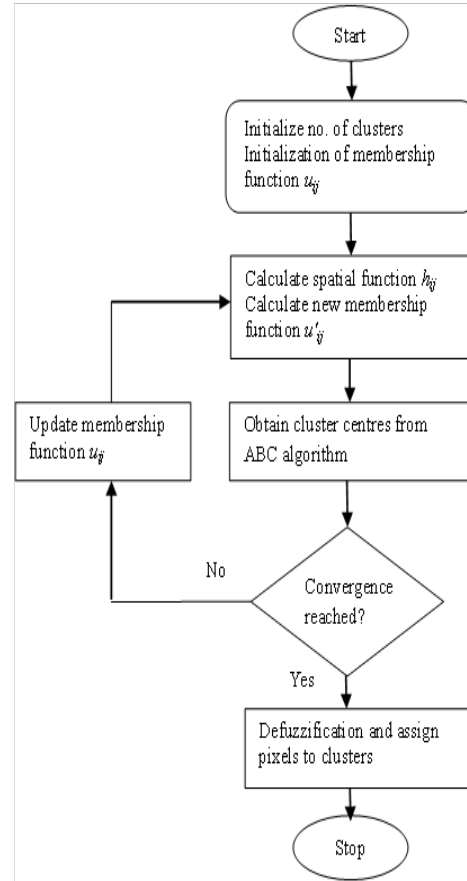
Start

Initialize no. of clusters
Initialization of membership function $u_{ij}$

Calculate spatial function $h_{ij}$
Calculate new membership function $u'_{ij}$

Update membership function $u_{ij}$

Obtain cluster centres from ABC algorithm

No

Convergence reached?

Yes

Defuzzification and assign pixels to clusters

Stop